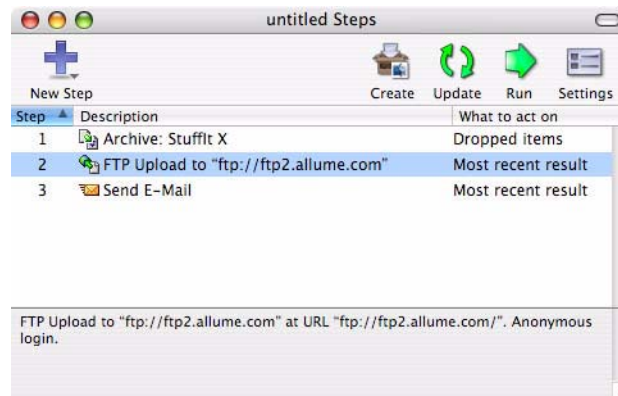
untitled Steps

New Step

Create Update Run Settings

| Step | Description | What to act on |
|---|---|---|
| 1 | Archive: StuffIt X | Dropped items |
| 2 | FTP Upload to "ftp://ftp2.allume.com" | Most recent result |
| 3 | Send E-Mail | Most recent result |

FTP Upload to "ftp://ftp2.allume.com" at URL "ftp://ftp2.allume.com/". Anonymous login.